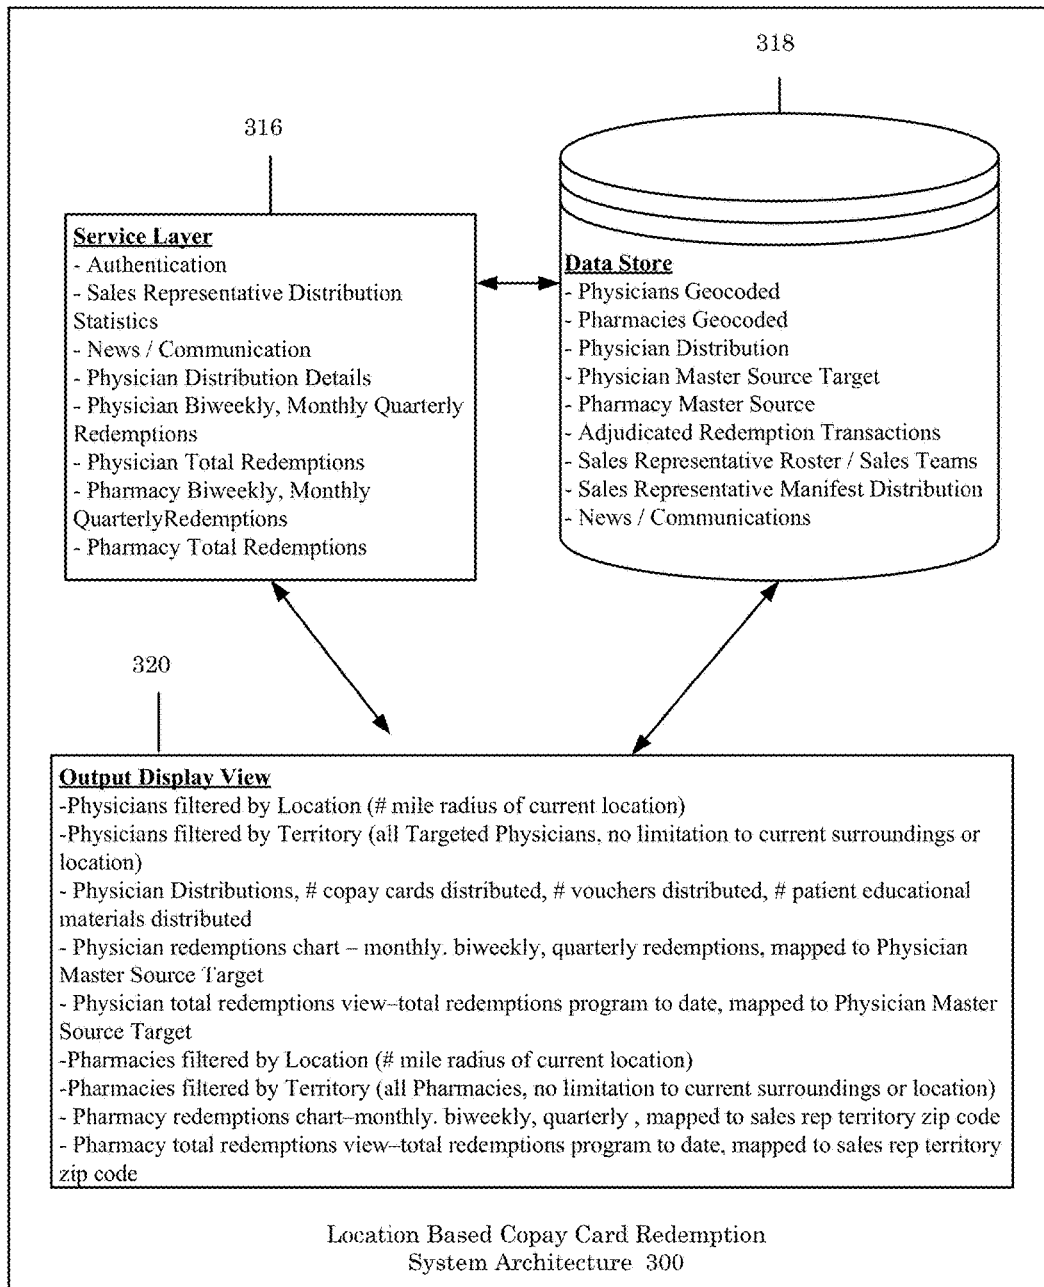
318

316

Service Layer
- Authentication
- Sales Representative Distribution Statistics
- News / Communication
- Physician Distribution Details
- Physician Biweekly, Monthly Quarterly Redemptions
- Physician Total Redemptions
- Pharmacy Biweekly, Monthly QuarterlyRedemptions
- Pharmacy Total Redemptions

Data Store
- Physicians Geocoded
- Pharmacies Geocoded
- Physician Distribution
- Physician Master Source Target
- Pharmacy Master Source
- Adjudicated Redemption Transactions
- Sales Representative Roster / Sales Teams
- Sales Representative Manifest Distribution
- News / Communications

320

Output Display View
-Physicians filtered by Location (# mile radius of current location)
-Physicians filtered by Territory (all Targeted Physicians, no limitation to current surroundings or location)
- Physician Distributions, # copay cards distributed, # vouchers distributed, # patient educational materials distributed
- Physician redemptions chart – monthly. biweekly, quarterly redemptions, mapped to Physician Master Source Target
- Physician total redemptions view–total redemptions program to date, mapped to Physician Master Source Target
-Pharmacies filtered by Location (# mile radius of current location)
-Pharmacies filtered by Territory (all Pharmacies, no limitation to current surroundings or location)
- Pharmacy redemptions chart–monthly. biweekly, quarterly , mapped to sales rep territory zip code
- Pharmacy total redemptions view–total redemptions program to date, mapped to sales rep territory zip code

Location Based Copay Card Redemption
System Architecture 300